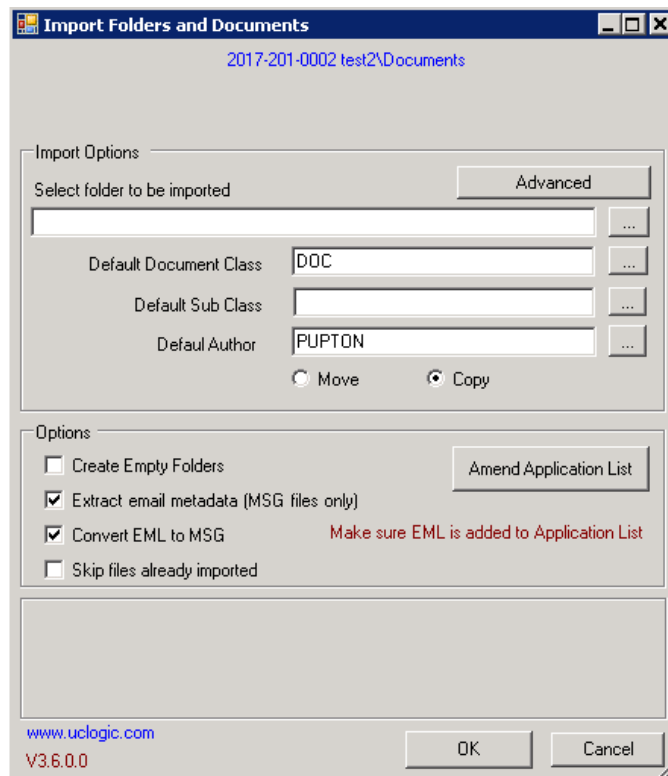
Import Folders and Documents

2017-201-0002 test2\Documents

Import Options

Select folder to be imported

Advanced

...

Default Document Class DOC ...

Default Sub Class ...

Defaul Author PUPTON ...

Move Copy

Options

Create Empty Folders

Amend Application List

Extract email metadata (MSG files only)

Convert EML to MSG

Make sure EML is added to Application List

Skip files already imported

www.uclogic.com

V3.6.0.0

OK

Cancel